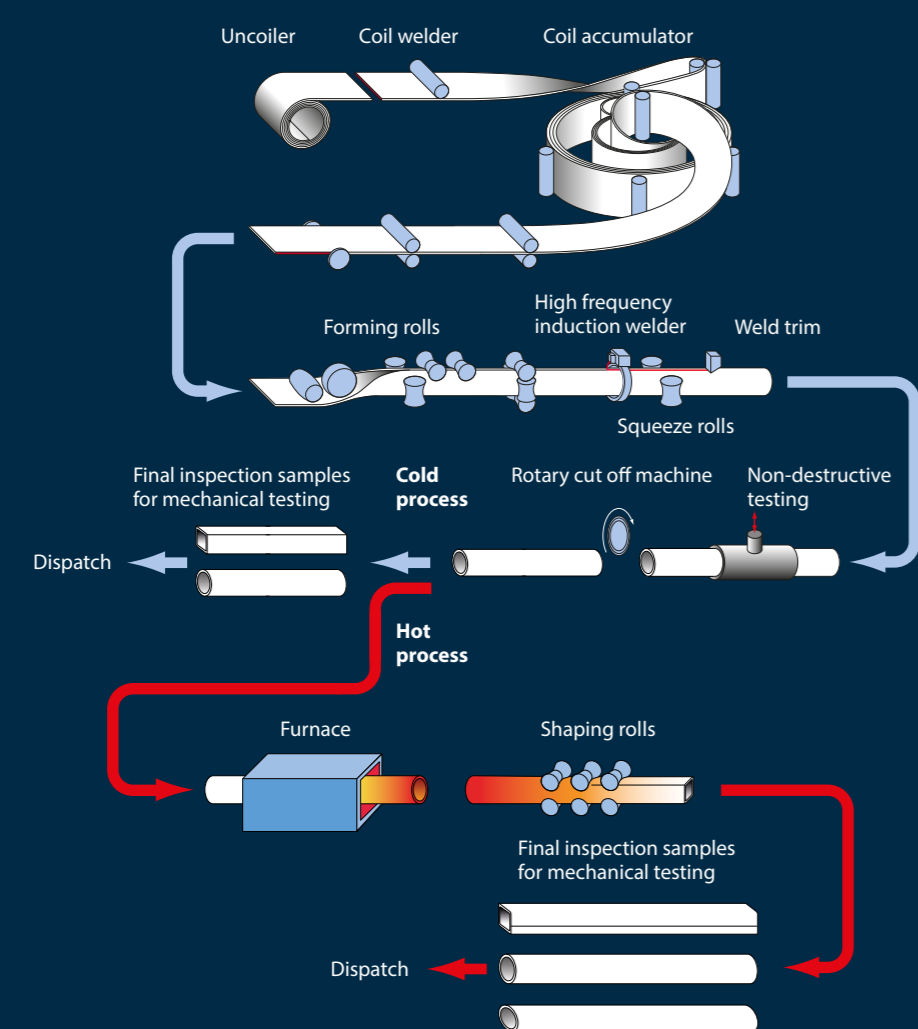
Uncoiler

Coil welder

Coil accumulator

Forming rolls

High frequency induction welder

Weld trim

Squeeze rolls

Final inspection samples for mechanical testing

Cold process

Rotary cut off machine

Non-destructive testing

Dispatch

Hot process

Furnace

Shaping rolls

Final inspection samples for mechanical testing

Dispatch